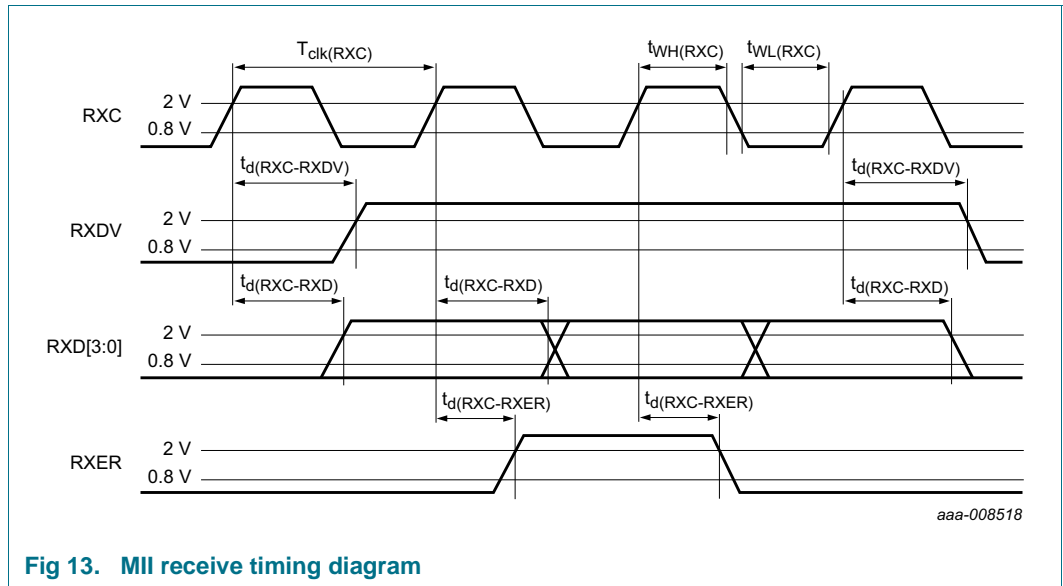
$T_{clk(RXC)}$

$t_{WH(RXC)}$

$t_{WL(RXC)}$

RXC

2 V

0.8 V

$t_{d(RXC-RXDV)}$

$t_{d(RXC-RXDV)}$

RXDV

2 V

0.8 V

$t_{d(RXC-RXD)}$

$t_{d(RXC-RXD)}$

$t_{d(RXC-RXD)}$

RXD[3:0]

2 V

0.8 V

$t_{d(RXC-RXER)}$

$t_{d(RXC-RXER)}$

RXER

2 V

0.8 V

aaa-008518

Fig 13. MII receive timing diagram